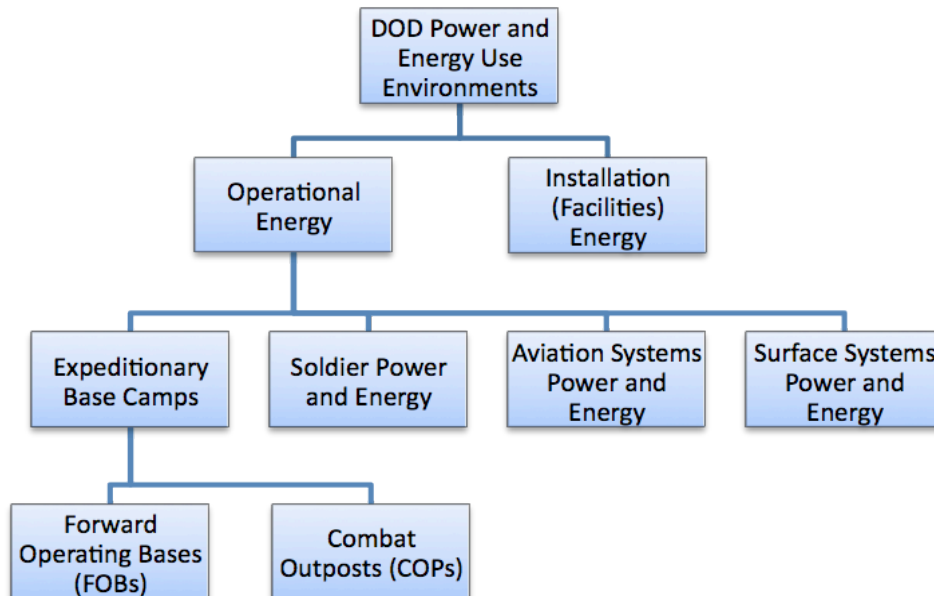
DOD Power and Energy Use Environments

Operational Energy

Installation (Facilities) Energy

Expeditionary Base Camps

Soldier Power and Energy

Aviation Systems Power and Energy

Surface Systems Power and Energy

Forward Operating Bases (FOBs)

Combat Outposts (COPs)